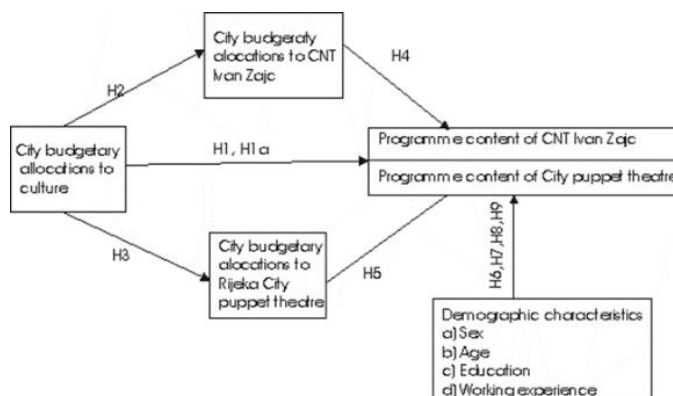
City budgeraty alocations to CNT Ivan Zajc

H4

H2

City budgetary allocations to culture

H1, H1 a

Programm e content of CNT Ivan Zajc

Programm e content of City puppet theatre

H3

City budgetary alocations to Rijeka City puppet theatre

H5

H6,H7,H8,H9

Demographic characteristics
a) Sex
b) Age
c) Education
d) Working experience